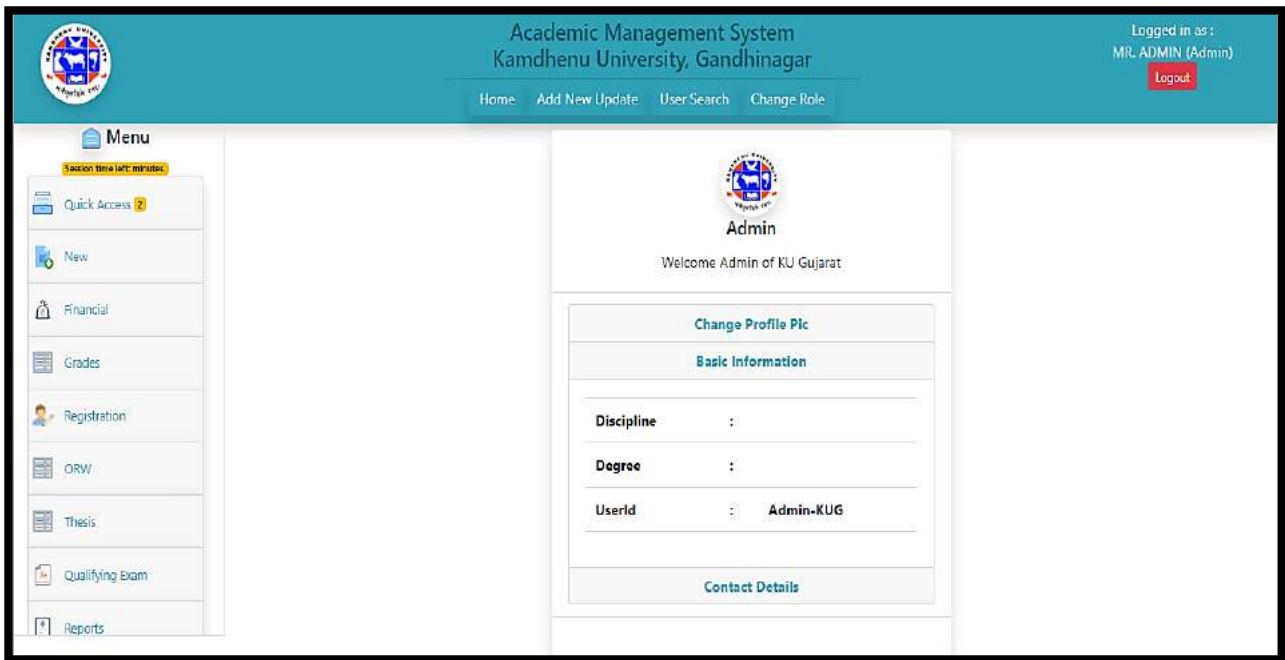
Academic Management System
Kamdhenu University, Gandhinagar

Home Add New Update User Search Change Role

Logged in as :
MR. ADMIN (Admin)
Logout

Menu
Session time left: minutes

Quick Access 2
New
Financial
Grades
Registration
ORW
Thesis
Qualifying Exam
Reports

Admin
Welcome Admin of KU Gujarat

Change Profile Pic
Basic Information

| | | |
|---|---|---|
| Discipline | : | |
| Degree | : | |
| UserId | : | Admin-KUG |

Contact Details